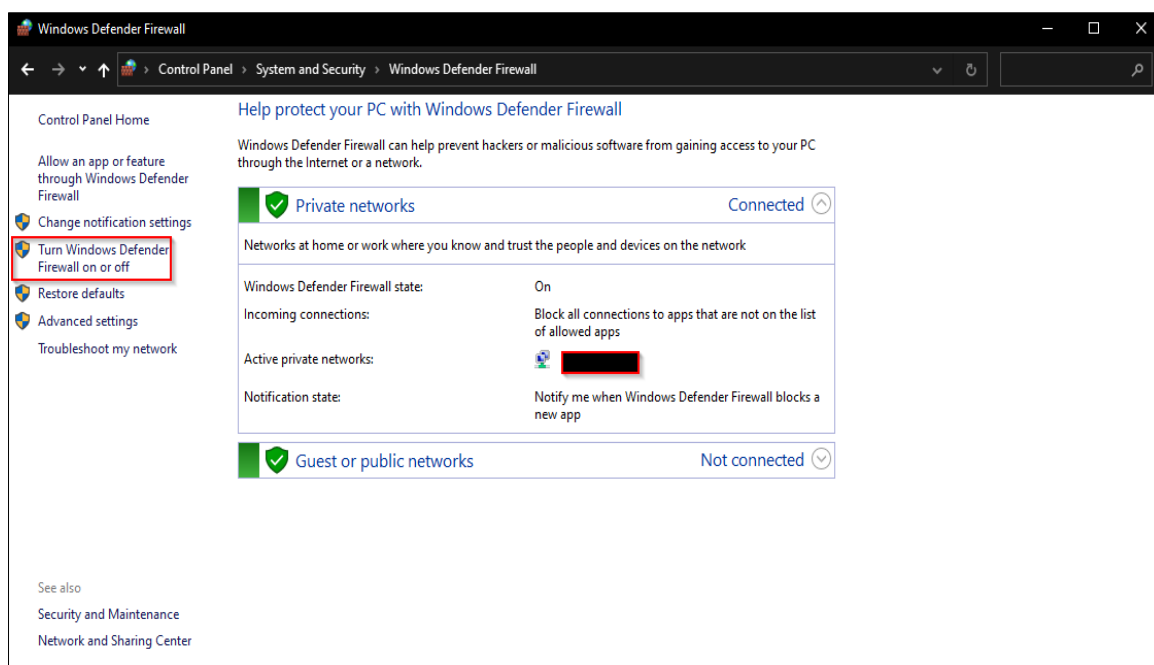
Windows Defender Firewall

Control Panel › System and Security › Windows Defender Firewall

Control Panel Home

Allow an app or feature through Windows Defender Firewall

Change notification settings

Turn Windows Defender Firewall on or off

Restore defaults

Advanced settings

Troubleshoot my network

Help protect your PC with Windows Defender Firewall

Windows Defender Firewall can help prevent hackers or malicious software from gaining access to your PC through the Internet or a network.

Private networks Connected

Networks at home or work where you know and trust the people and devices on the network

| | |
|---|---|
| Windows Defender Firewall state: | On |
| Incoming connections: | Block all connections to apps that are not on the list of allowed apps |
| Active private networks: | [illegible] |
| Notification state: | Notify me when Windows Defender Firewall blocks a new app |

Guest or public networks Not connected

See also

Security and Maintenance

Network and Sharing Center